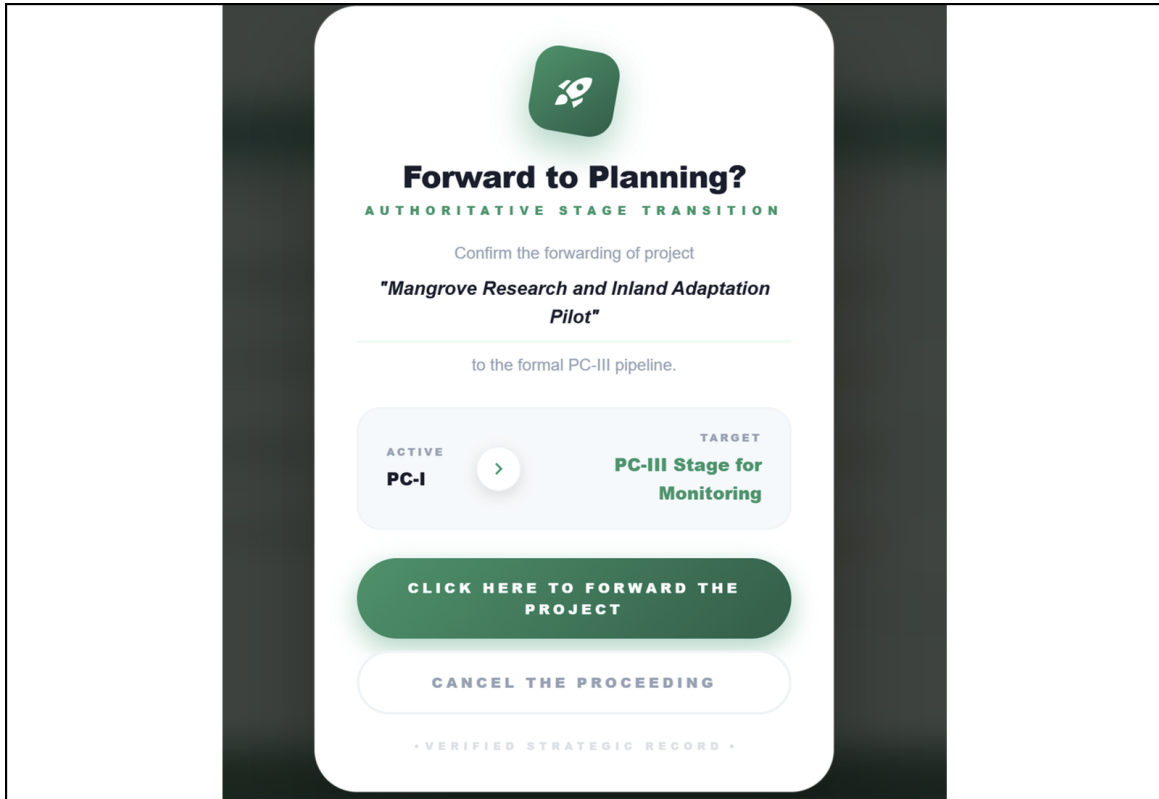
Forward to Planning?

AUTHORITATIVE STAGE TRANSITION

Confirm the forwarding of project

"Mangrove Research and Inland Adaptation Pilot"

to the formal PC-III pipeline.

ACTIVE
PC-I

TARGET
PC-III Stage for Monitoring

CLICK HERE TO FORWARD THE PROJECT

CANCEL THE PROCEEDING

• VERIFIED STRATEGIC RECORD •